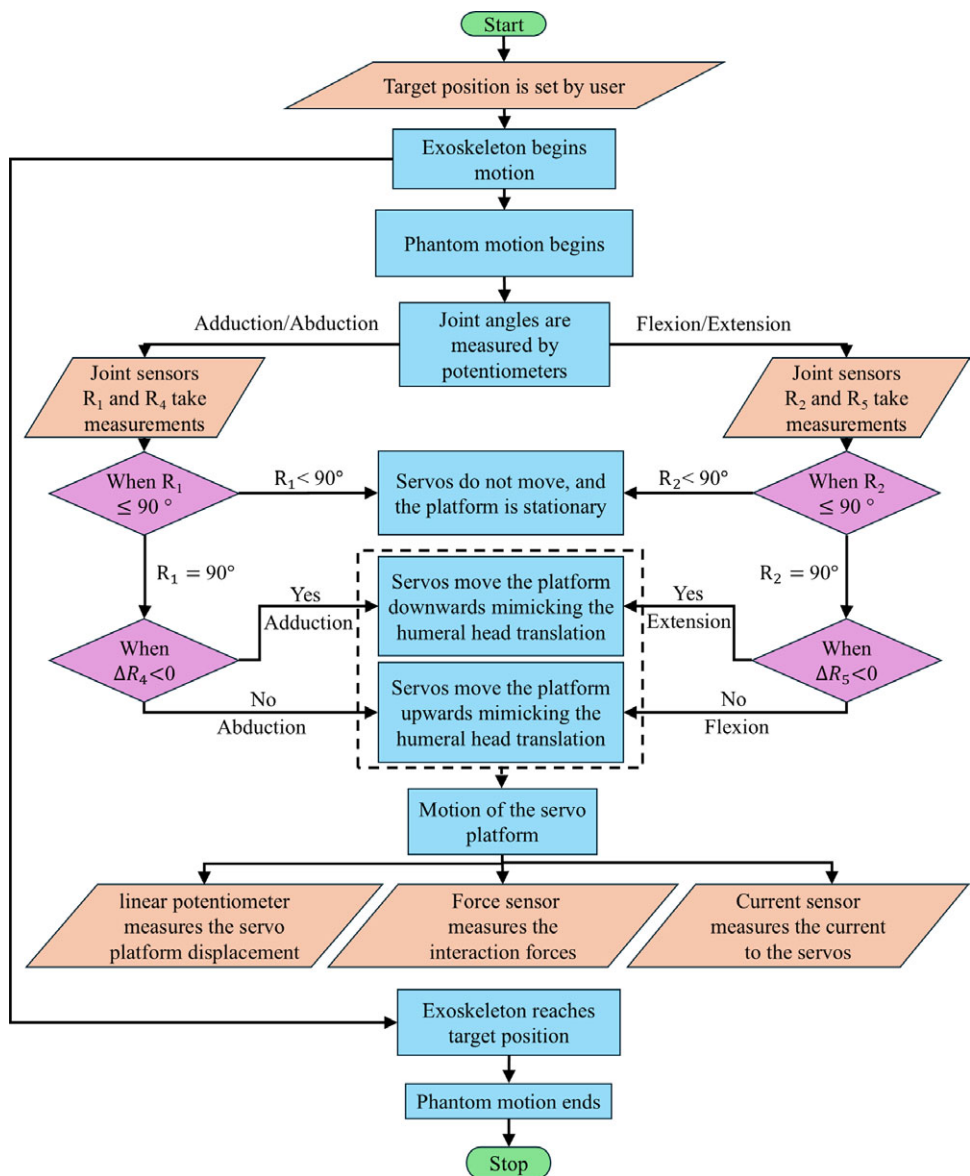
Start

Target position is set by user

Exoskeleton begins motion

Phantom motion begins

Adduction/Abduction

Joint angles are measured by potentiometers

Flexion/Extension

Joint sensors $R_1$ and $R_4$ take measurements

Joint sensors $R_2$ and $R_5$ take measurements

When $R_1 \leq 90°$

$R_1 < 90°$

Servos do not move, and the platform is stationary

$R_2 < 90°$

When $R_2 \leq 90°$

$R_1 = 90°$

$R_2 = 90°$

Yes
Adduction

Servos move the platform downwards mimicking the humeral head translation

Yes
Extension

When $\Delta R_4 < 0$

When $\Delta R_5 < 0$

No
Abduction

Servos move the platform upwards mimicking the humeral head translation

No
Flexion

Motion of the servo platform

linear potentiometer measures the servo platform displacement

Force sensor measures the interaction forces

Current sensor measures the current to the servos

Exoskeleton reaches target position

Phantom motion ends

Stop